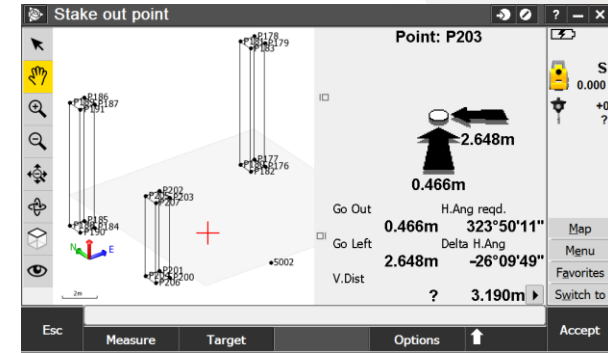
Stake out point
? — X
Point: P203
S
0.000
+0
?
P178
P179
P183
P186
P187
P191
P177
P176
P182
P202
P203
P207
P185
P184
P190
P201
P200
P206
S002
N
E
2m
2.648m
0.466m
Go Out
H.Ang reqd.
0.466m
323°50'11"
Go Left
Delta H.Ang
2.648m
-26°09'49"
V.Dist
?
3.190m
Map
Menu
Favorites
Switch to
Esc
Measure
Target
Options
Accept